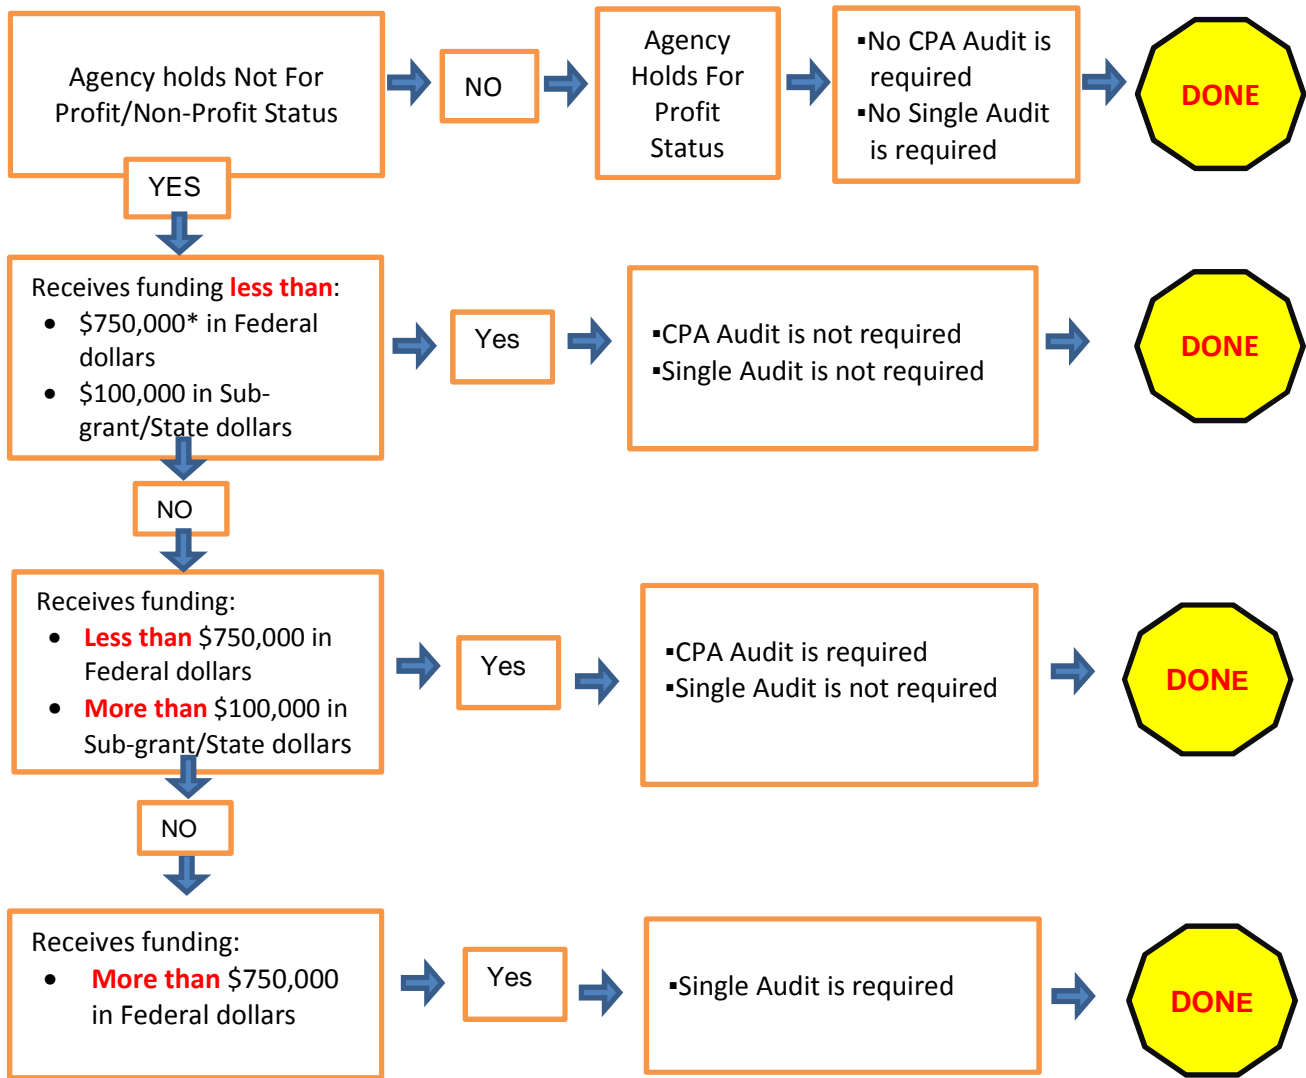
Agency holds Not For Profit/Non-Profit Status

NO

Agency Holds For Profit Status

▪No CPA Audit is required
▪No Single Audit is required

DONE

YES

Receives funding less than:
- $750,000* in Federal dollars
- $100,000 in Sub-grant/State dollars

Yes

▪CPA Audit is not required
▪Single Audit is not required

DONE

NO

Receives funding:
- Less than $750,000 in Federal dollars
- More than $100,000 in Sub-grant/State dollars

Yes

▪CPA Audit is required
▪Single Audit is not required

DONE

NO

Receives funding:
- More than $750,000 in Federal dollars

Yes

▪Single Audit is required

DONE